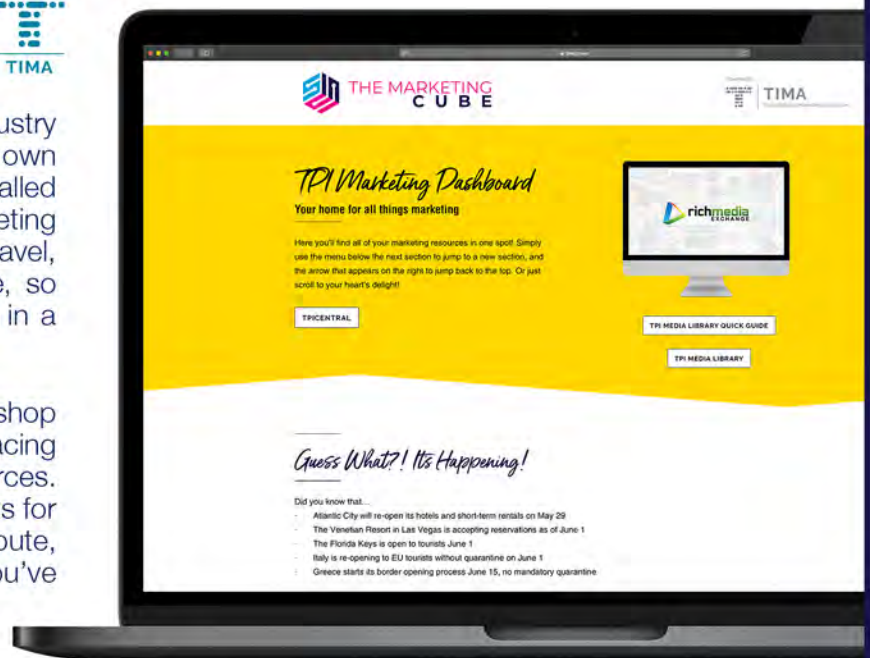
TIMA

ustry
own
alled
eting
avel,
e, so
in a

shop
acing
rces.
s for
oute,
ou've

THE MARKETING CUBE

TIMA

TPI Marketing Dashboard

Your home for all things marketing

Here you'll find all of your marketing resources in one spot! Simply use the menu below the next section to jump to a new section, and the arrow that appears on the right to jump back to the top. Or just scroll to your heart's delight!

TPICENTRAL

richmedia EXCHANGE

TPI MEDIA LIBRARY QUICK GUIDE

TPI MEDIA LIBRARY

Guess What?! Its Happening!

Did you know that...

- Atlantic City will re-open its hotels and short-term rentals on May 29
- The Venetian Resort in Las Vegas is accepting reservations as of June 1
- The Florida Keys is open to tourists June 1
- Italy is re-opening to EU tourists without quarantine on June 1
- Greece starts its border opening process June 15, no mandatory quarantine